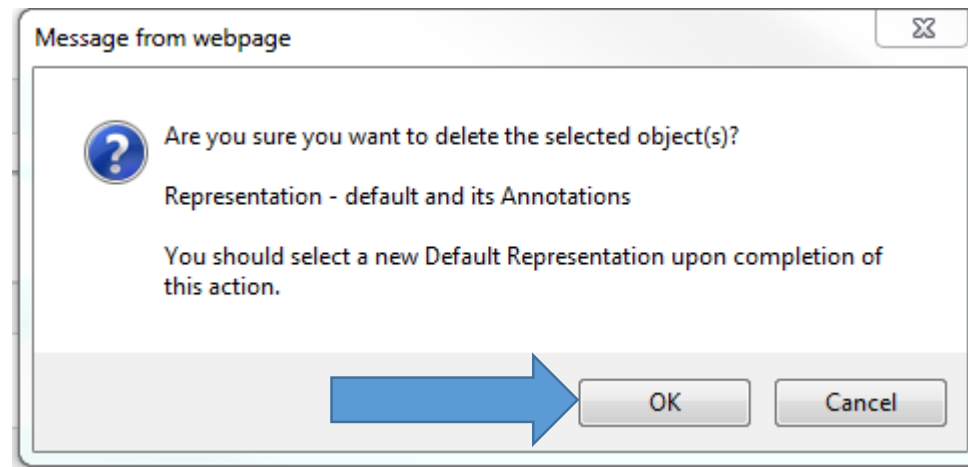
Message from webpage

Are you sure you want to delete the selected object(s)?

Representation - default and its Annotations

You should select a new Default Representation upon completion of this action.

OK

Cancel